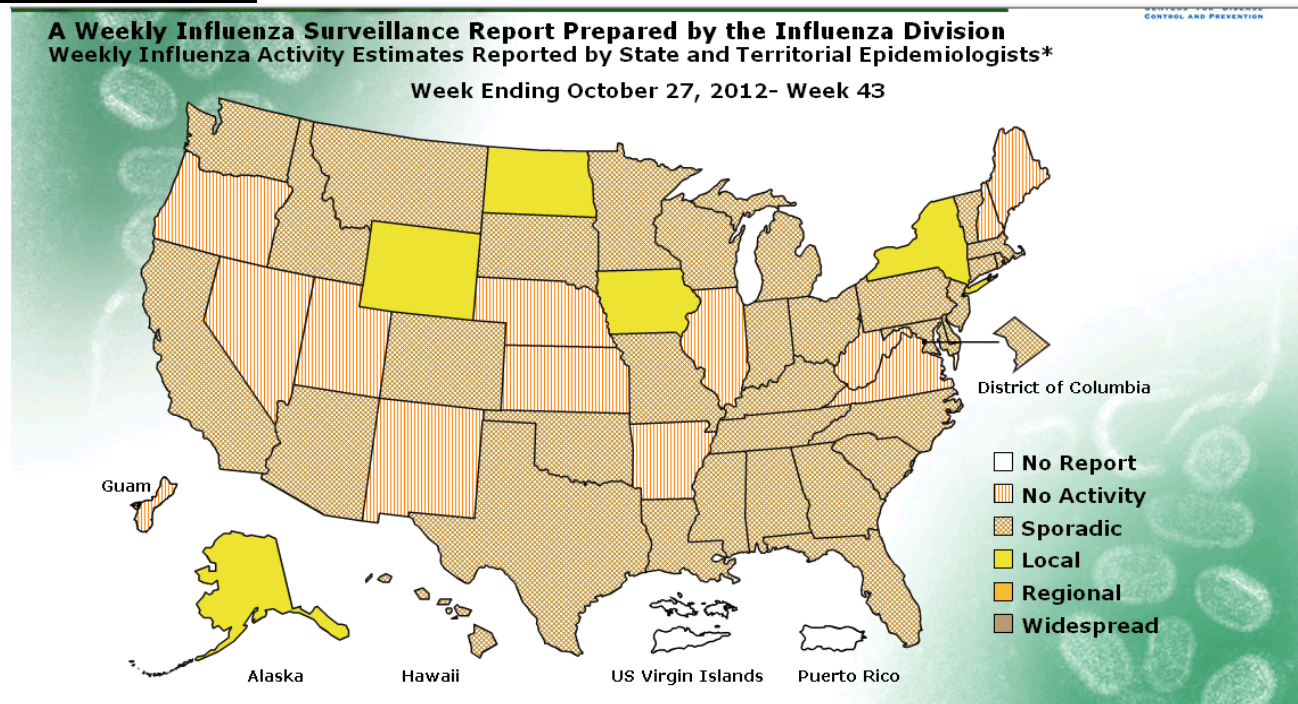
A Weekly Influenza Surveillance Report Prepared by the Influenza Division
Weekly Influenza Activity Estimates Reported by State and Territorial Epidemiologists*

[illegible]
CONTROL AND PREVENTION

Week Ending October 27, 2012- Week 43

District of Columbia

Guam

No Report
No Activity
Sporadic
Local
Regional
Widespread

Alaska
Hawaii
US Virgin Islands
Puerto Rico